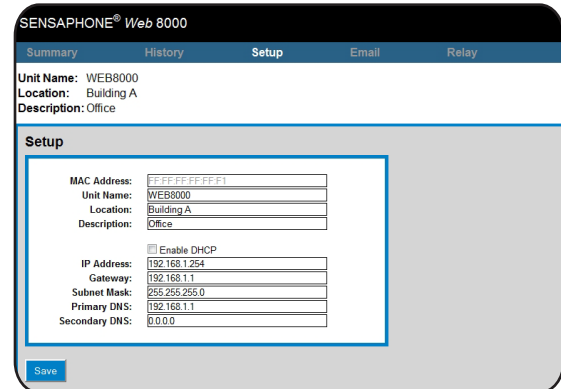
SENSAPHONE® Web 8000

Summary History Setup Email Relay

Unit Name: WEB8000
Location: Building A
Description: Office

Setup

MAC Address: FF:FF:FF:FF:FF:F1
Unit Name: WEB8000
Location: Building A
Description: Office

Enable DHCP

IP Address: 192.168.1.254
Gateway: 192.168.1.1
Subnet Mask: 255.255.255.0
Primary DNS: 192.168.1.1
Secondary DNS: 0.0.0.0

Save